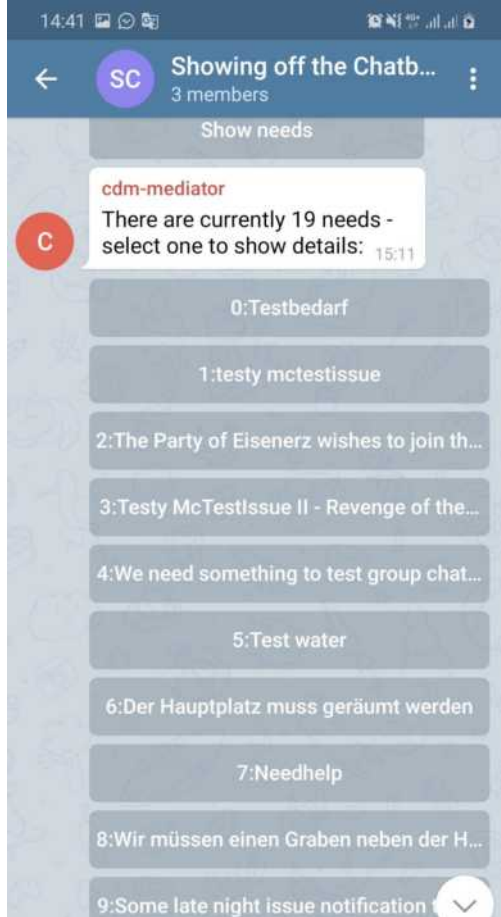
14:41

SC Showing off the Chatb...
3 members

Show needs

C
cdm-mediator
There are currently 19 needs - select one to show details: 15:11

0:Testbedarf

1:testy mctestissue

2:The Party of Eisenerz wishes to join th...

3:Testy McTestIssue II - Revenge of the...

4:We need something to test group chat...

5:Test water

6:Der Hauptplatz muss geräumt werden

7:Needhelp

8:Wir müssen einen Graben neben der H...

9:Some late night issue notification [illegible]